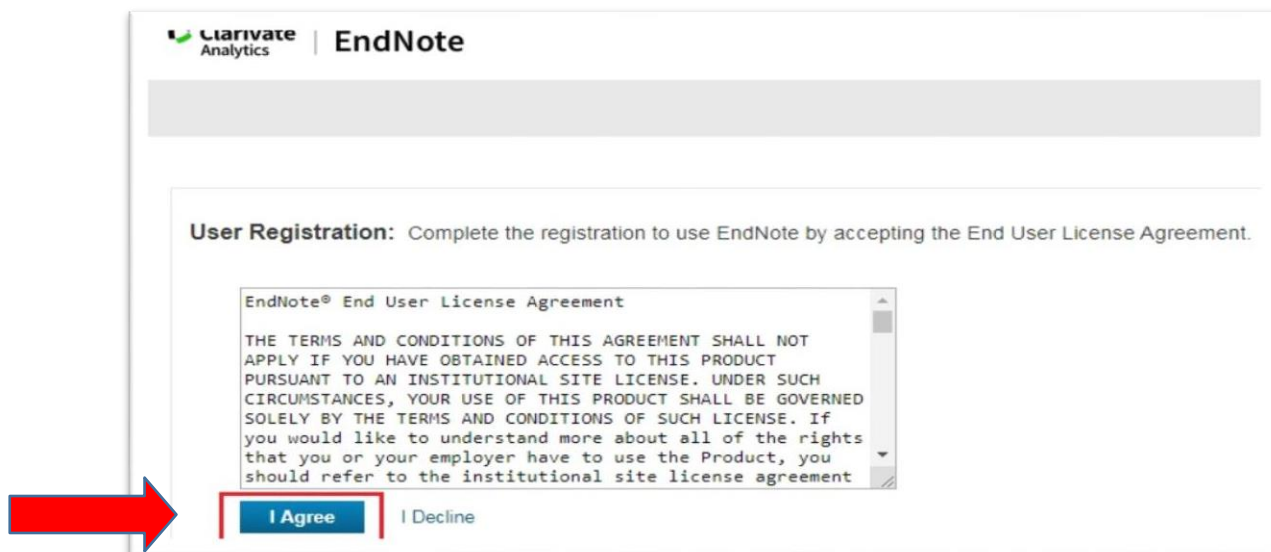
Clarivate Analytics | EndNote

User Registration: Complete the registration to use EndNote by accepting the End User License Agreement.

EndNote® End User License Agreement

THE TERMS AND CONDITIONS OF THIS AGREEMENT SHALL NOT APPLY IF YOU HAVE OBTAINED ACCESS TO THIS PRODUCT PURSUANT TO AN INSTITUTIONAL SITE LICENSE. UNDER SUCH CIRCUMSTANCES, YOUR USE OF THIS PRODUCT SHALL BE GOVERNED SOLELY BY THE TERMS AND CONDITIONS OF SUCH LICENSE. If you would like to understand more about all of the rights that you or your employer have to use the Product, you should refer to the institutional site license agreement

I Agree

I Decline